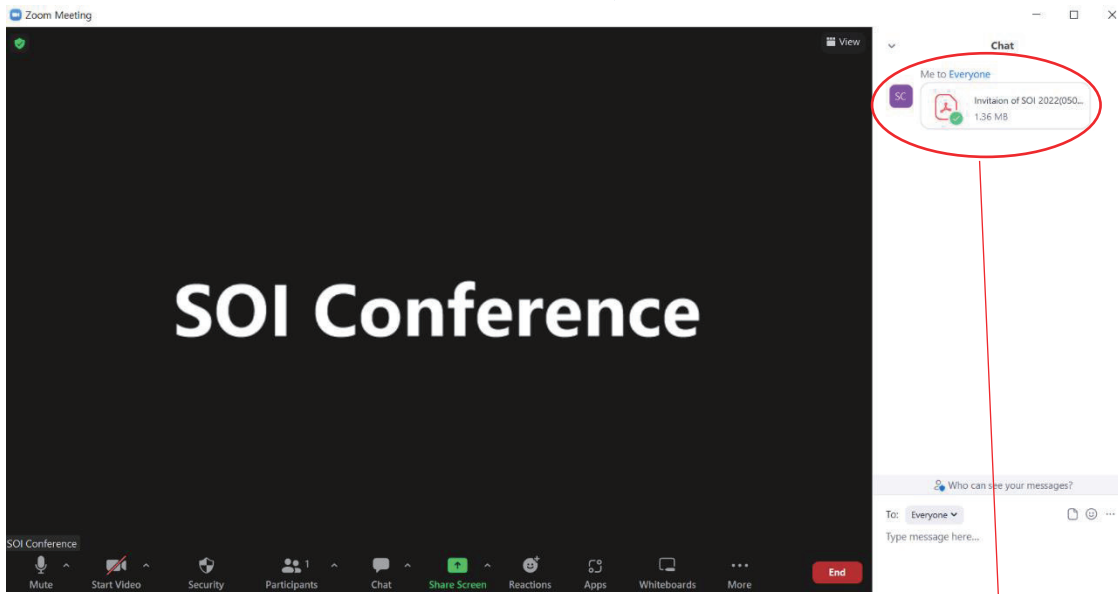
Zoom Meeting

View

SOI Conference

SOI Conference

Mute Start Video Security Participants 1 Chat Share Screen Reactions Apps Whiteboards More End

Chat

Me to Everyone

SC

Invitaion of SOI 2022(050...
1.36 MB

Who can see your messages?

To: Everyone

Type message here...